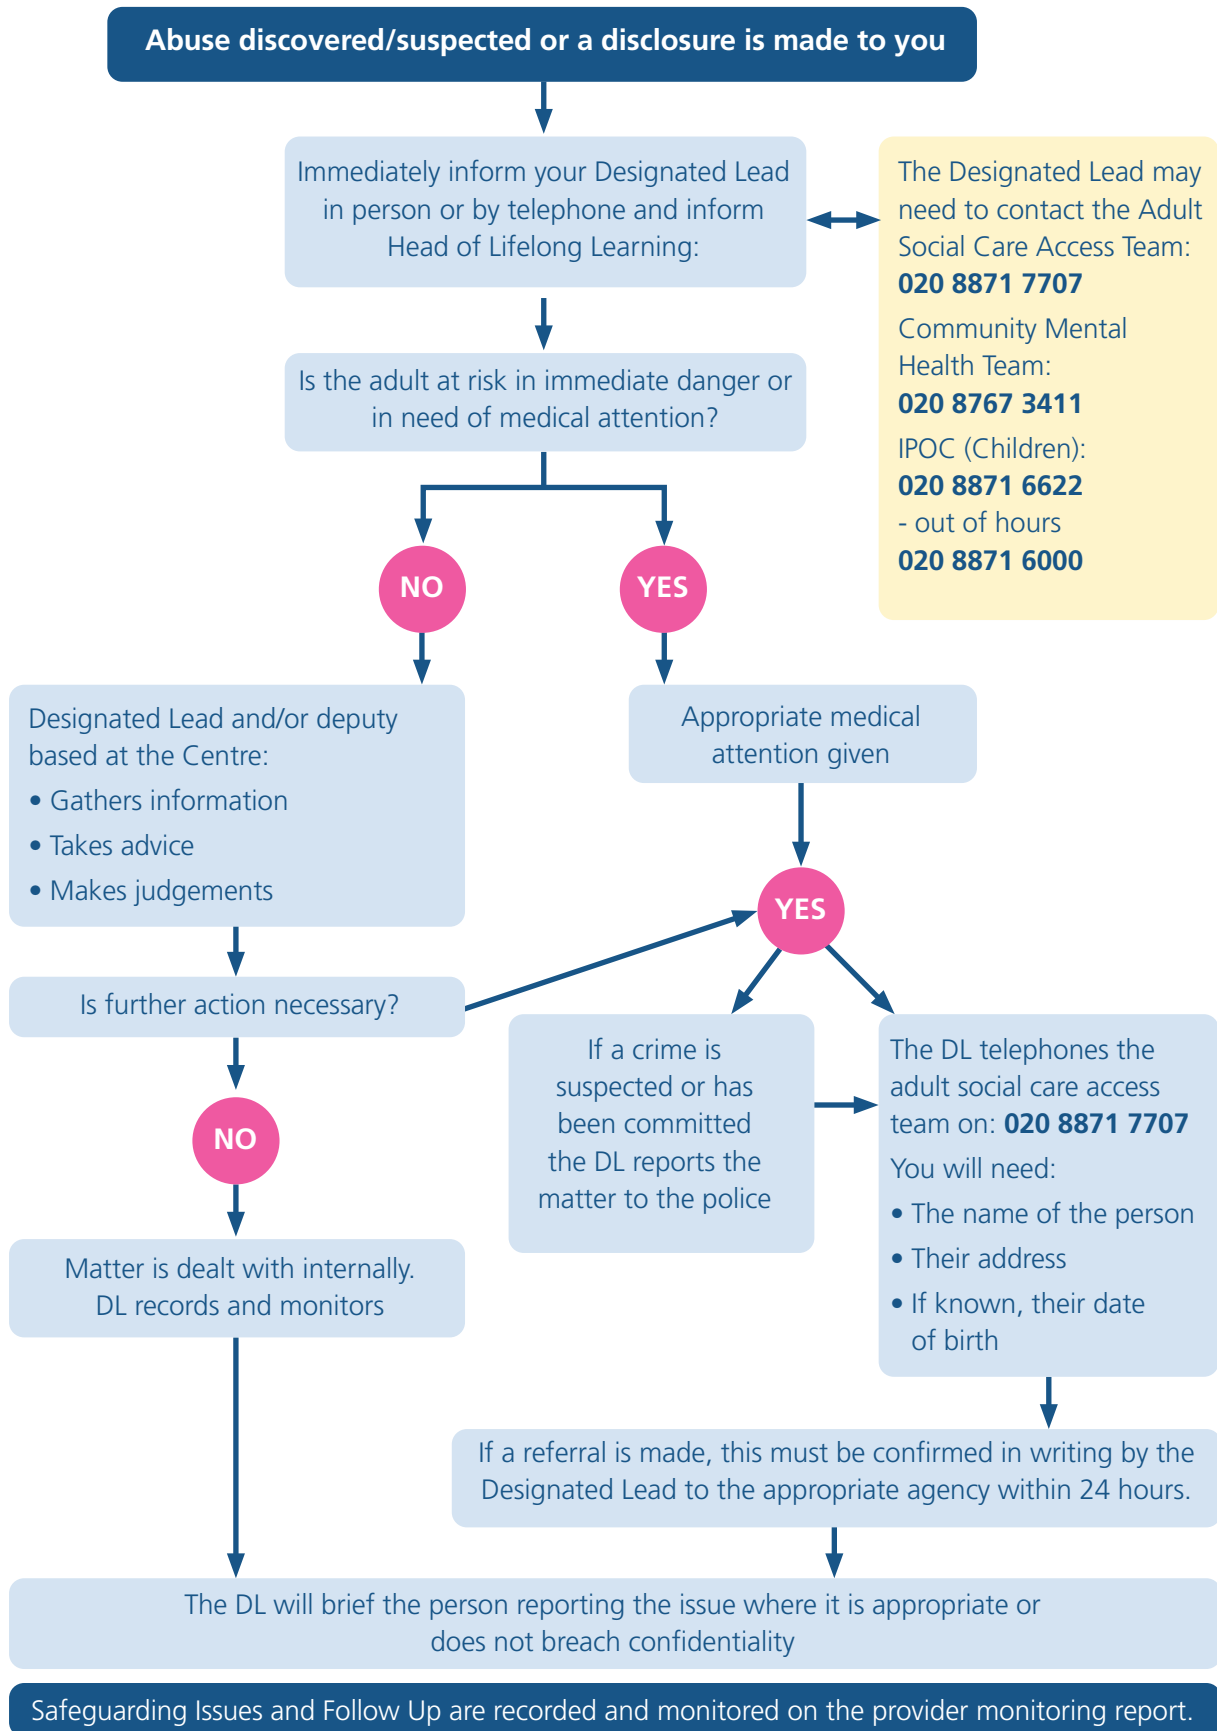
Abuse discovered/suspected or a disclosure is made to you

Immediately inform your Designated Lead in person or by telephone and inform Head of Lifelong Learning:

The Designated Lead may need to contact the Adult Social Care Access Team:
**020 8871 7707**
Community Mental Health Team:
**020 8767 3411**
IPOC (Children):
**020 8871 6622**
- out of hours
**020 8871 6000**

Is the adult at risk in immediate danger or in need of medical attention?

NO

YES

Designated Lead and/or deputy based at the Centre:
• Gathers information
• Takes advice
• Makes judgements

Appropriate medical attention given

YES

Is further action necessary?

NO

If a crime is suspected or has been committed the DL reports the matter to the police

The DL telephones the adult social care access team on: **020 8871 7707**
You will need:
• The name of the person
• Their address
• If known, their date of birth

Matter is dealt with internally. DL records and monitors

If a referral is made, this must be confirmed in writing by the Designated Lead to the appropriate agency within 24 hours.

The DL will brief the person reporting the issue where it is appropriate or does not breach confidentiality

Safeguarding Issues and Follow Up are recorded and monitored on the provider monitoring report.